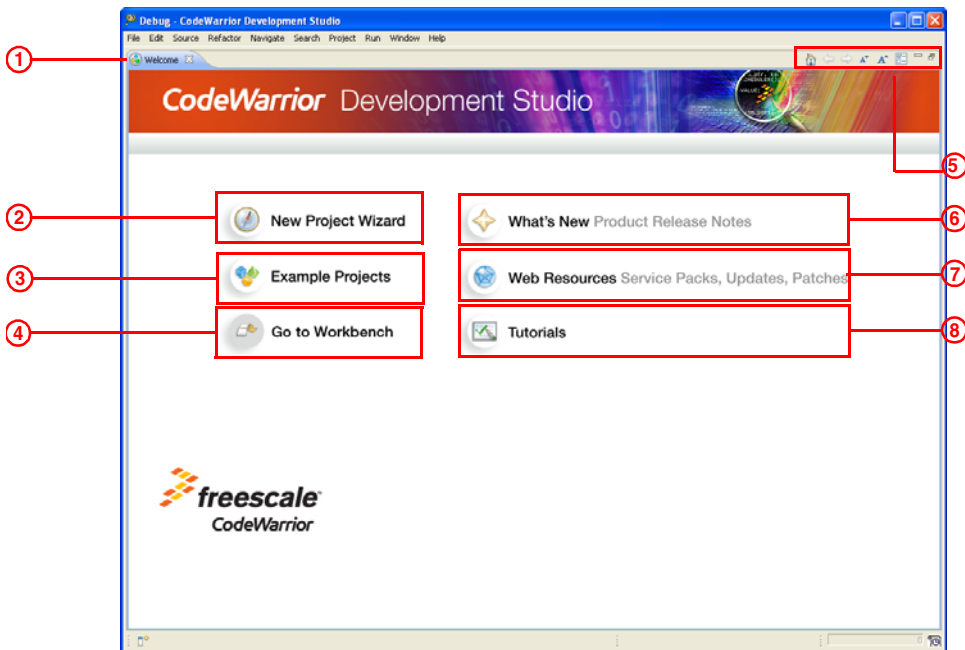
Debug - CodeWarrior Development Studio

File Edit Source Refactor Navigate Search Project Run Window Help

1

Welcome

5

CodeWarrior Development Studio

2

New Project Wizard

What's New Product Release Notes

6

3

Example Projects

Web Resources Service Packs, Updates, Patches

7

4

Go to Workbench

Tutorials

8

freescale

CodeWarrior